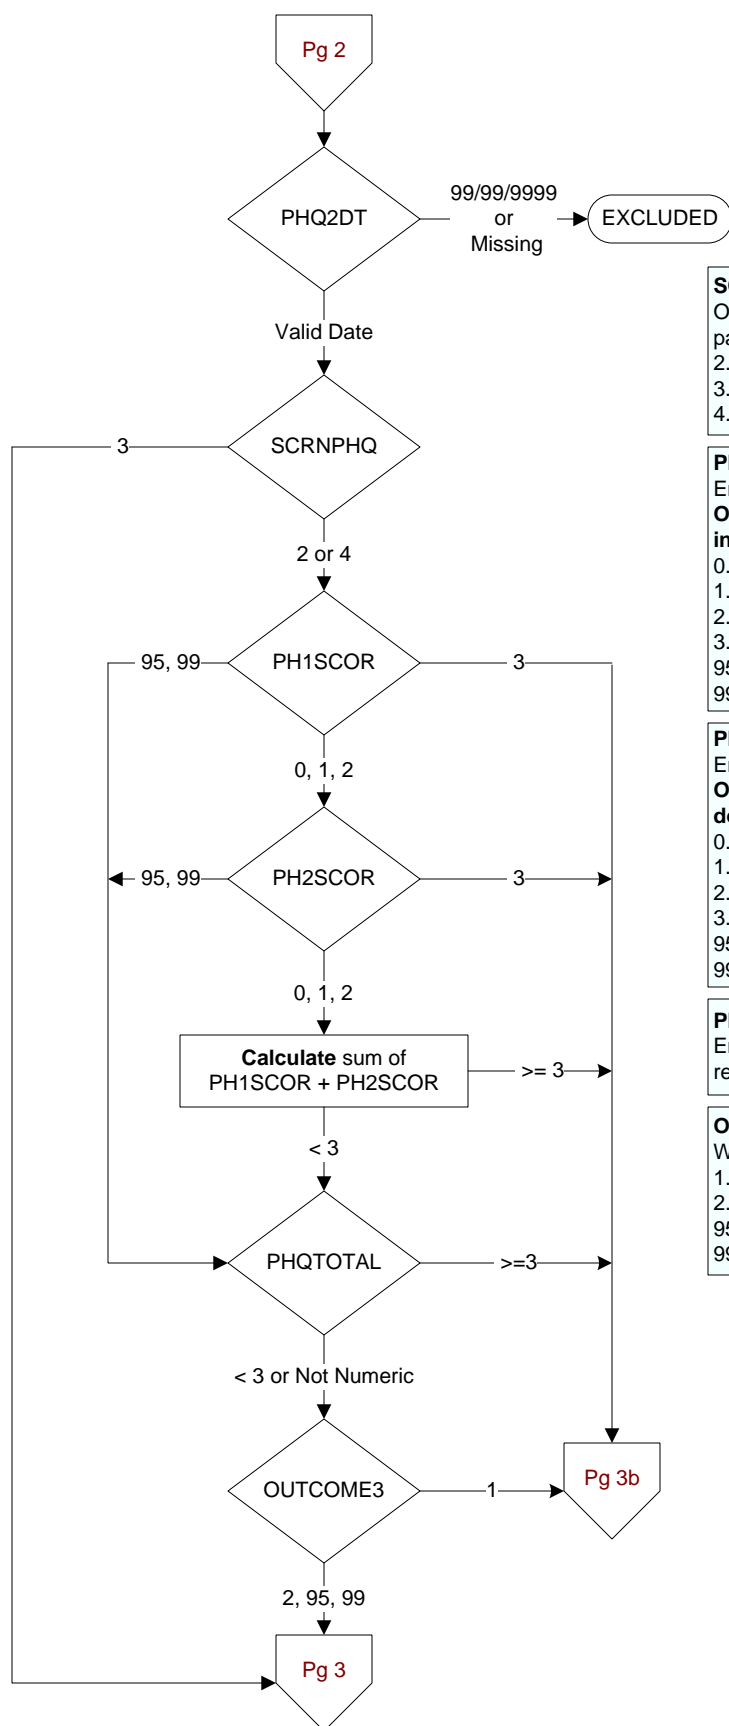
Pg 2

PHQ2DT

99/99/9999 or Missing

EXCLUDED

Valid Date

SCRNPHQ

3

2 or 4

PH1SCOR

95, 99

3

0, 1, 2

PH2SCOR

95, 99

3

0, 1, 2

**Calculate** sum of PH1SCOR + PH2SCOR

>= 3

< 3

PHQTOTAL

>=3

< 3 or Not Numeric

OUTCOME3

1

Pg 3b

2, 95, 99

Pg 3

S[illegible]
O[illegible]
pa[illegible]
2.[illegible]
3.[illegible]
4.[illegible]

P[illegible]
E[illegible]
O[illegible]
in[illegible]
0.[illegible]
1.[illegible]
2.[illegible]
3.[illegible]
9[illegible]
9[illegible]

P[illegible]
E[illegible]
O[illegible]
d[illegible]
0.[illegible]
1.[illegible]
2.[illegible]
3.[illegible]
9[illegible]
9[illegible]

P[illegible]
E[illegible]
re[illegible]

O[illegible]
W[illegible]
1.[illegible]
2.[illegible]
9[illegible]
9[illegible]